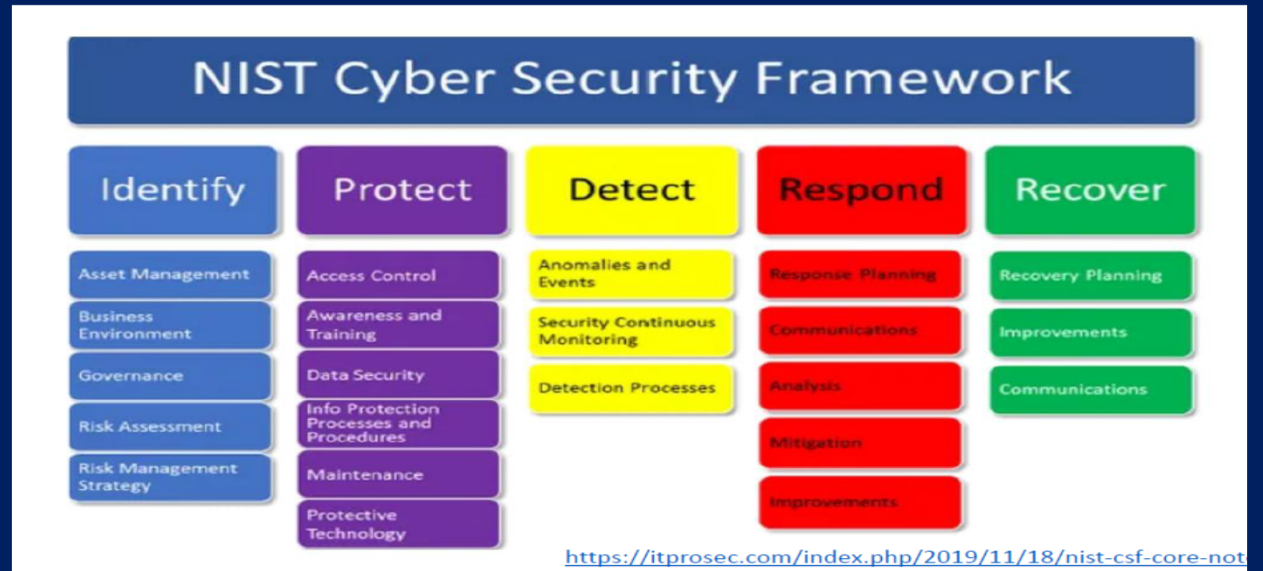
NIST Cyber Security Framework

Identify

Asset Management

Business Environment

Governance

Risk Assessment

Risk Management Strategy

Protect

Access Control

Awareness and Training

Data Security

Info Protection Processes and Procedures

Maintenance

Protective Technology

Detect

Anomalies and Events

Security Continuous Monitoring

Detection Processes

Respond

Response Planning

Communications

Analysis

Mitigation

Improvements

Recover

Recovery Planning

Improvements

Communications

https://itprosec.com/index.php/2019/11/18/nist-csf-core-not